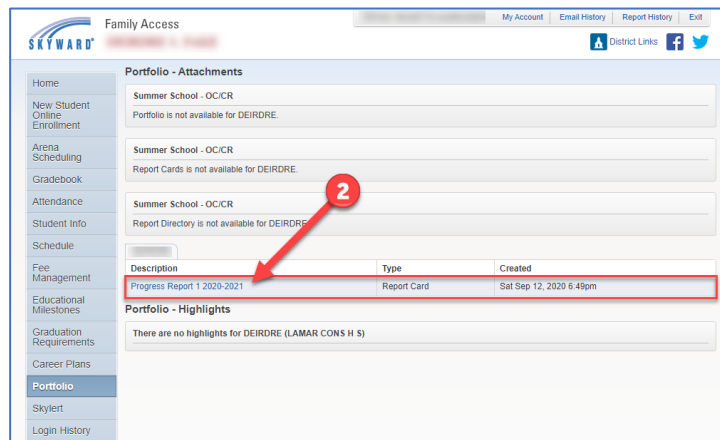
SKYWARD®

Family Access

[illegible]

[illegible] | My Account | Email History | Report History | Exit

District Links

Home

New Student Online Enrollment

Arena Scheduling

Gradebook

Attendance

Student Info

Schedule

Fee Management

Educational Milestones

Graduation Requirements

Career Plans

Portfolio

Skylert

Login History

Portfolio - Attachments

Summer School - OC/CR

Portfolio is not available for DEIRDRE.

Summer School - OC/CR

Report Cards is not available for DEIRDRE.

Summer School - OC/CR

Report Directory is not available for DEIRDRE.

2

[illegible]

| Description | Type | Created |
|---|---|---|
| Progress Report 1 2020-2021 | Report Card | Sat Sep 12, 2020 6:49pm |

Portfolio - Highlights

There are no highlights for DEIRDRE (LAMAR CONS H S)